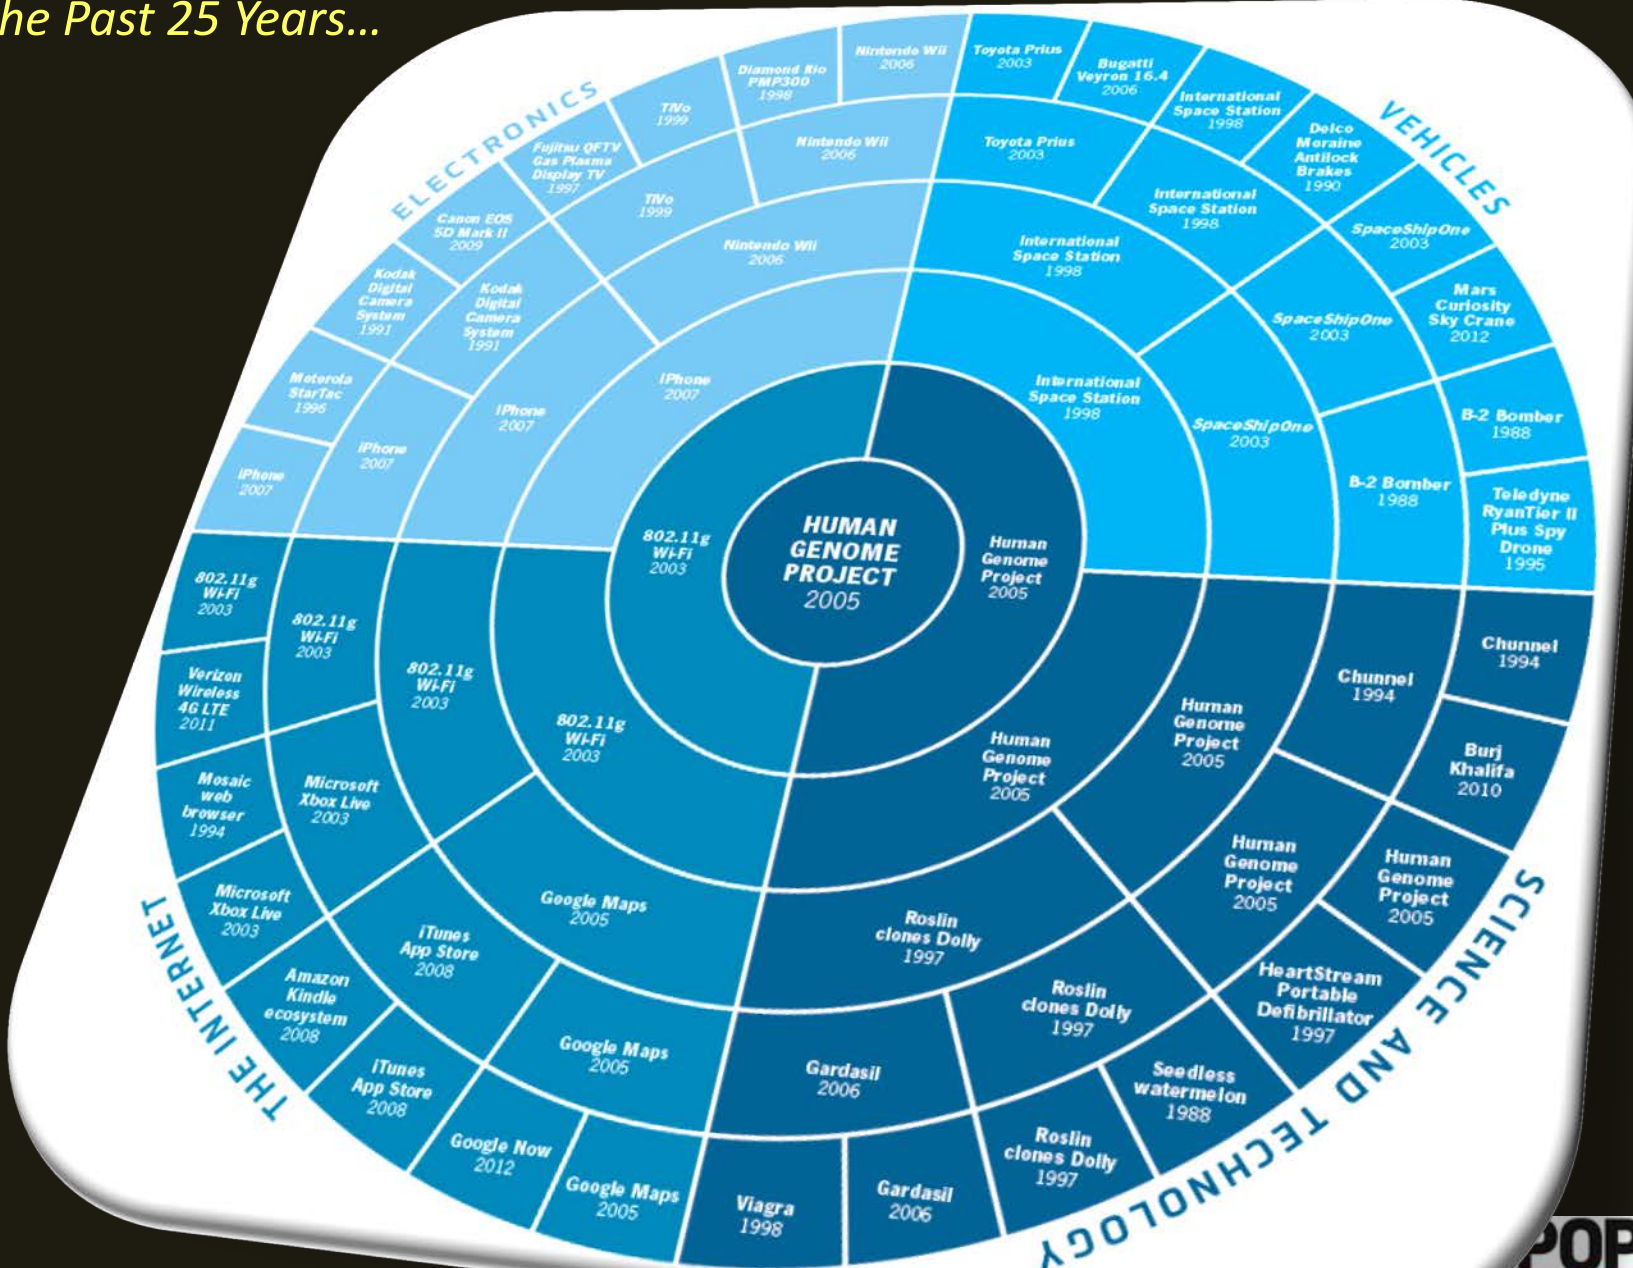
he Past 25 Years…

ELECTRONICS

VEHICLES

SCIENCE AND TECHNOLOGY

THE INTERNET

HUMAN GENOME PROJECT 2005

802.11g Wi-Fi 2003

Human Genome Project 2005

iPhone 2007

International Space Station 1998

Nintendo Wii 2006

iPhone 2007

International Space Station 1998

SpaceShipOne 2003

Nintendo Wii 2006

TiVo 1999

Kodak Digital Camera System 1991

iPhone 2007

Toyota Prius 2003

International Space Station 1998

SpaceShipOne 2003

B-2 Bomber 1988

Nintendo Wii 2006

Diamond Rio PMP300 1998

TiVo 1999

Fujitsu QFTV Gas Plasma Display TV 1997

Canon EOS 5D Mark II 2009

Kodak Digital Camera System 1991

Motorola StarTac 1996

iPhone 2007

Toyota Prius 2003

Bugatti Veyron 16.4 2006

International Space Station 1998

Delco Moraine Antilock Brakes 1990

SpaceShipOne 2003

Mars Curiosity Sky Crane 2012

B-2 Bomber 1988

Teledyne RyanTier II Plus Spy Drone 1995

Human Genome Project 2005

Human Genome Project 2005

Chunnel 1994

Chunnel 1994

Burj Khalifa 2010

Human Genome Project 2005

Human Genome Project 2005

HeartStream Portable Defibrillator 1997

Roslin clones Dolly 1997

Roslin clones Dolly 1997

Seedless watermelon 1988

Gardasil 2006

Roslin clones Dolly 1997

Gardasil 2006

Viagra 1998

802.11g Wi-Fi 2003

802.11g Wi-Fi 2003

802.11g Wi-Fi 2003

802.11g Wi-Fi 2003

Verizon Wireless 4G LTE 2011

Microsoft Xbox Live 2003

Mosaic web browser 1994

Microsoft Xbox Live 2003

Google Maps 2005

iTunes App Store 2008

Amazon Kindle ecosystem 2008

iTunes App Store 2008

Google Maps 2005

Google Now 2012

Google Maps 2005

POP